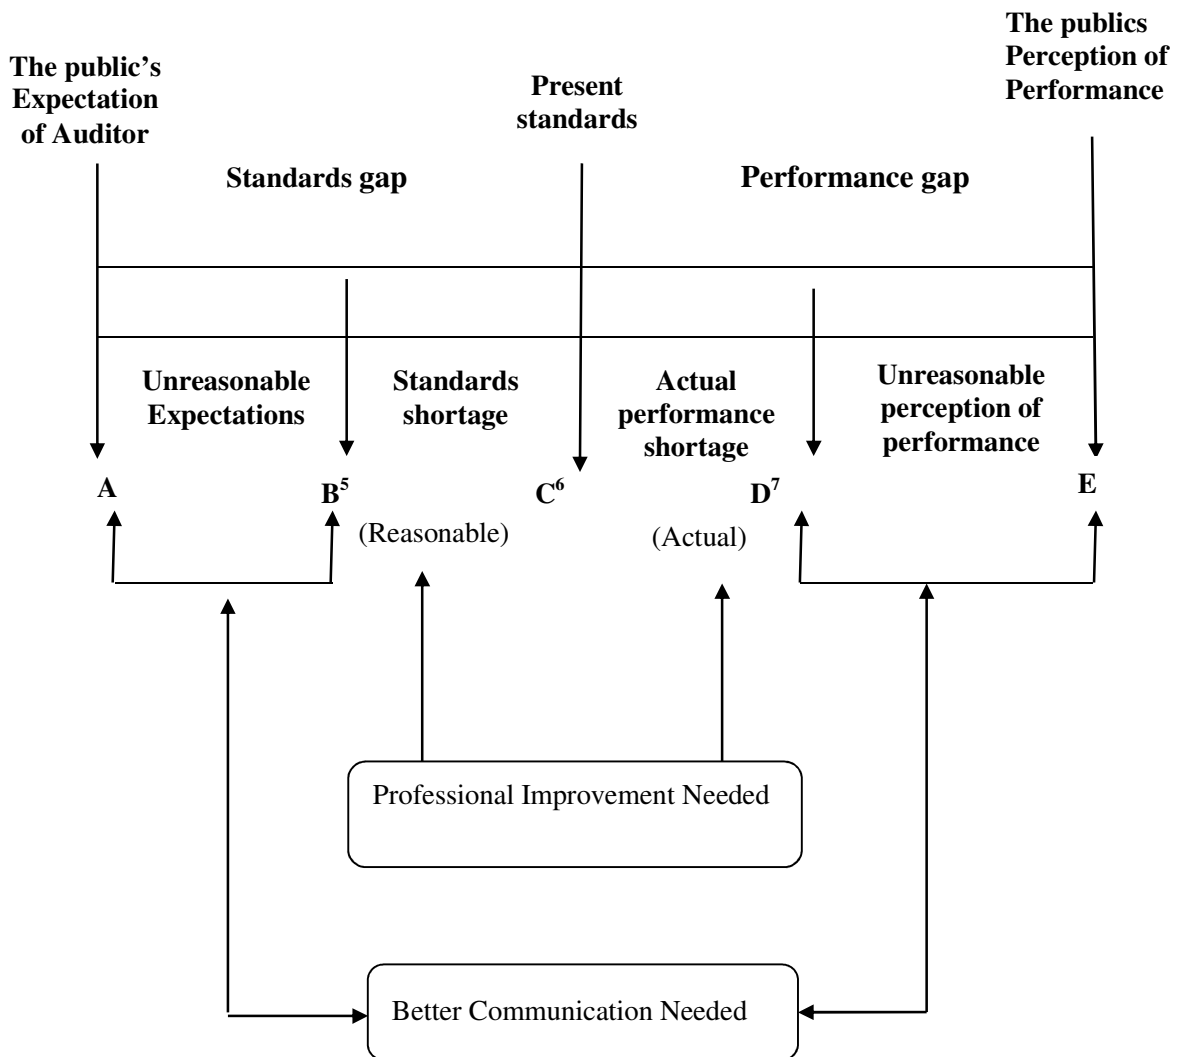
The public's Expectation of Auditor

Present standards

The publics Perception of Performance

Standards gap

Performance gap

Unreasonable Expectations

Standards shortage

Actual performance shortage

Unreasonable perception of performance

A

$B^5$

(Reasonable)

$C^6$

(Actual)

$D^7$

E

Professional Improvement Needed

Better Communication Needed